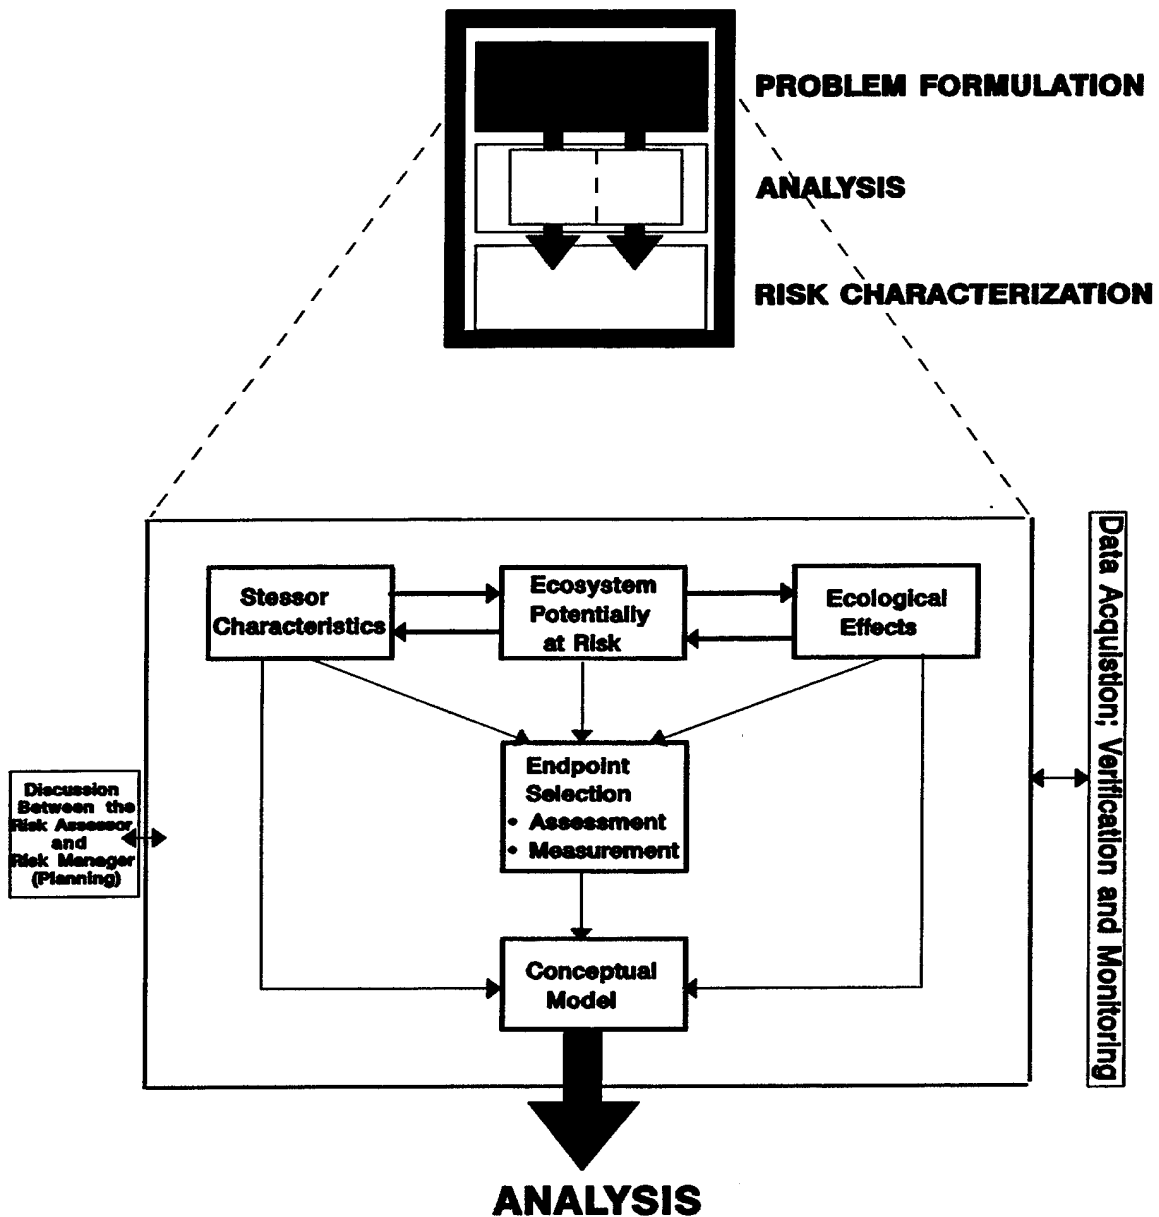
PROBLEM FORMULATION

ANALYSIS

RISK CHARACTERIZATION

Stessor Characteristics

Ecosystem Potentially at Risk

Ecological Effects

Endpoint Selection
• Assessment
• Measurement

Conceptual Model

Discussion Between the Risk Assessor and Risk Manager (Planning)

Data Acquistion; Verification and Monitoring

ANALYSIS